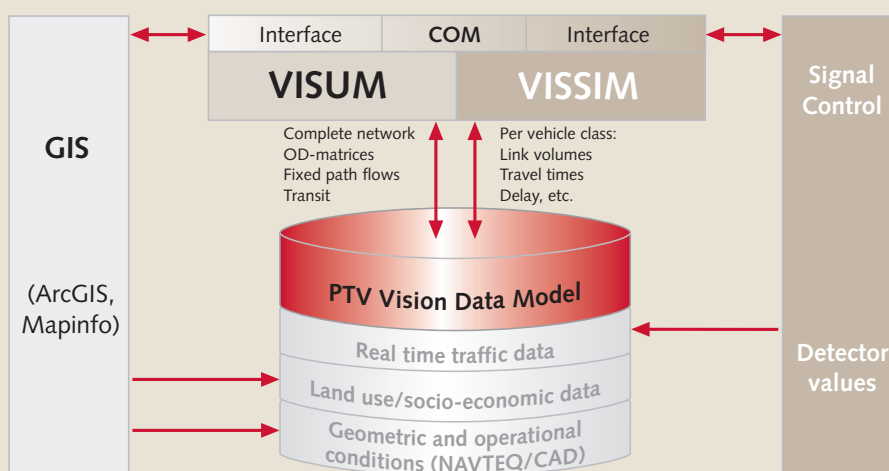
Interface | COM | Interface

VISUM | VISSIM

GIS

(ArcGIS, Mapinfo)

Complete network
OD-matrices
Fixed path flows
Transit

Per vehicle class:
Link volumes
Travel times
Delay, etc.

PTV Vision Data Model

Real time traffic data

Land use/socio-economic data

Geometric and operational conditions (NAVTEQ/CAD)

Signal Control

Detector values